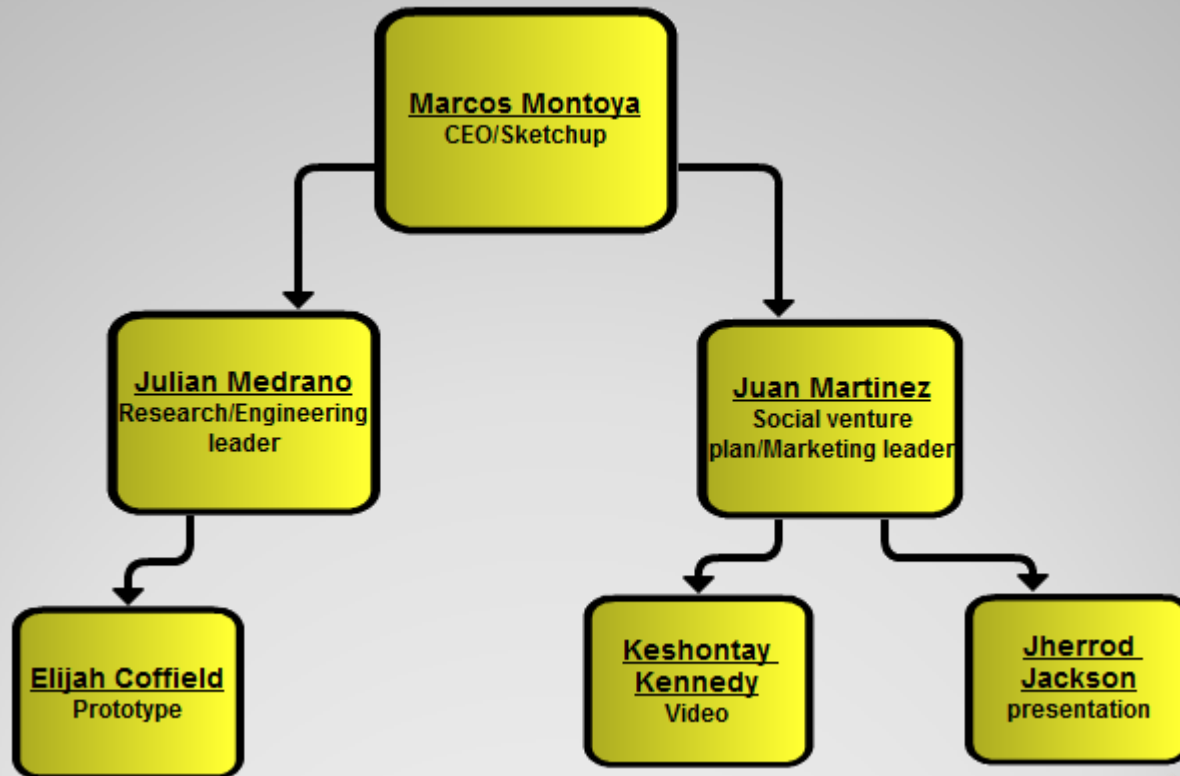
Marcos Montoya
CEO/Sketchup

Julian Medrano
Research/Engineering leader

Juan Martinez
Social venture plan/Marketing leader

Elijah Coffield
Prototype

Keshontay Kennedy
Video

Jherrod Jackson
presentation